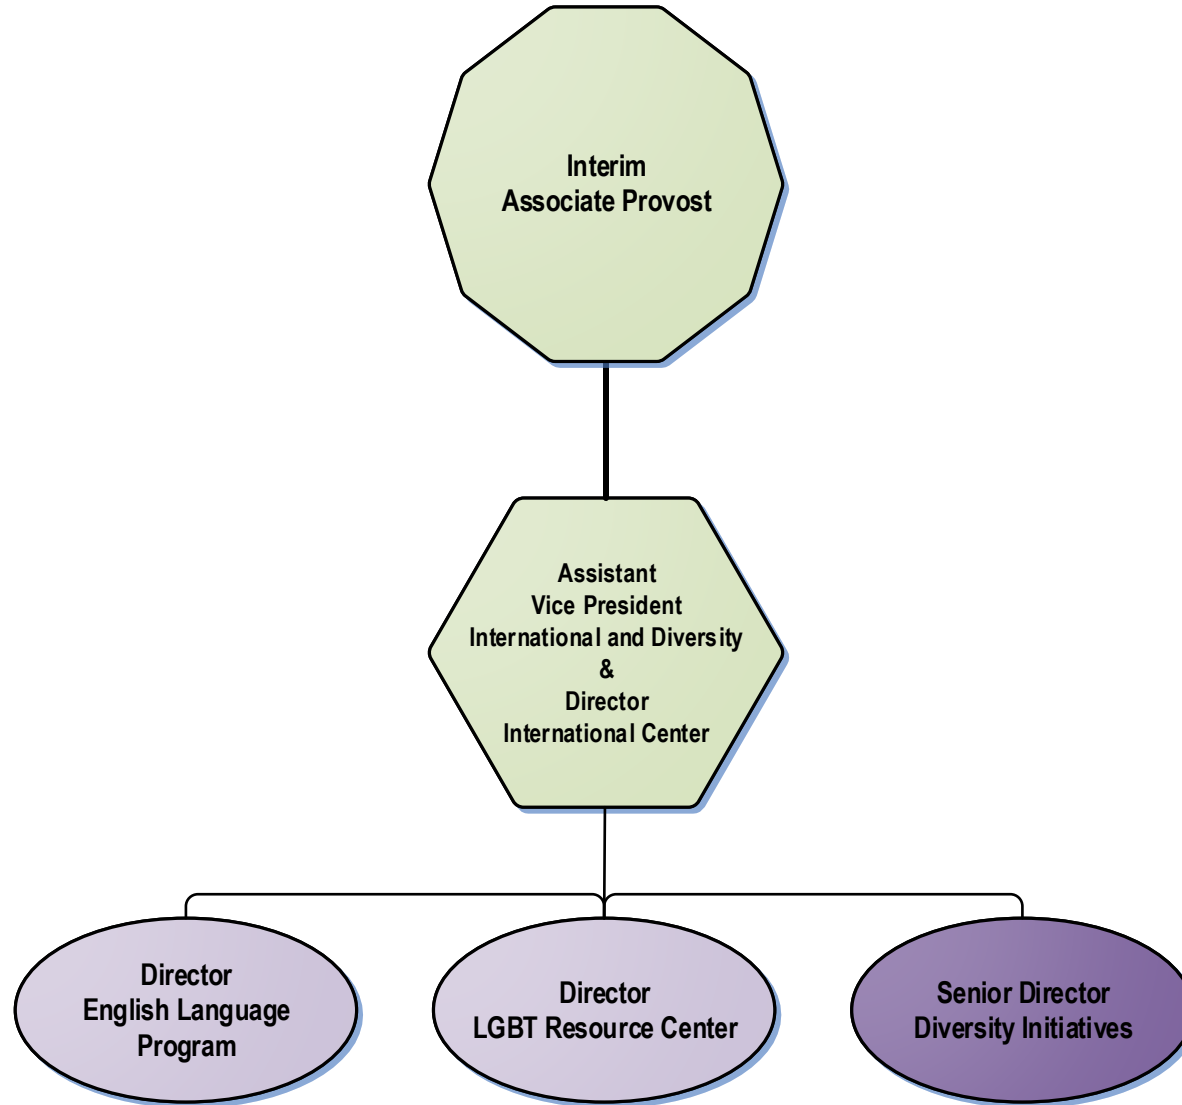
Interim
Associate Provost

Assistant
Vice President
International and Diversity
&
Director
International Center

Director
English Language
Program

Director
LGBT Resource Center

Senior Director
Diversity Initiatives